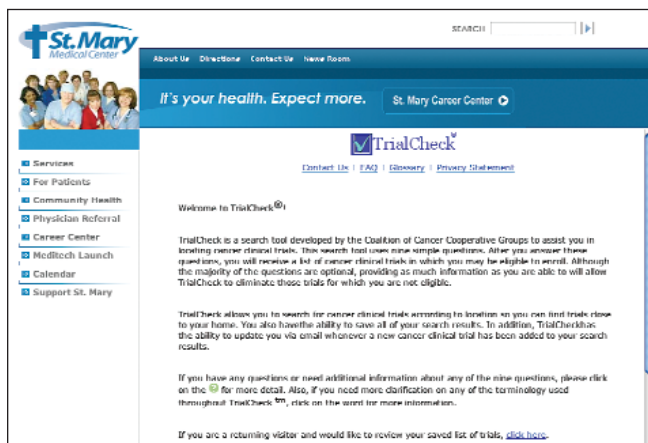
St. Mary
Medical Center

SEARCH

About Us Directions Contact Us News Room

It's your health. Expect more.

St. Mary Career Center

Services
For Patients
Community Health
Physician Referral
Career Center
Meditech Launch
Calendar
Support St. Mary

TrialCheck

Contact Us | FAQ | Glossary | Privacy Statement

Welcome to TrialCheck®!

TrialCheck is a search tool developed by the Coalition of Cancer Cooperative Groups to assist you in locating cancer clinical trials. This search tool uses nine simple questions. After you answer these questions, you will receive a list of cancer clinical trials in which you may be eligible to enroll. Although the majority of the questions are optional, providing as much information as you are able to will allow TrialCheck to eliminate those trials for which you are not eligible.

TrialCheck allows you to search for cancer clinical trials according to location so you can find trials close to your home. You also havethe ability to save all of your search results. In addition, TrialCheckhas the ability to update you via email whenever a new cancer clinical trial has been added to your search results.

If you have any questions or need additional information about any of the nine questions, please click on the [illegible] for more detail. Also, if you need more clarification on any of the terminology used throughout TrialCheck tm, click on the word for more information.

If you are a returning visitor and would like to review your saved list of trials, click here.